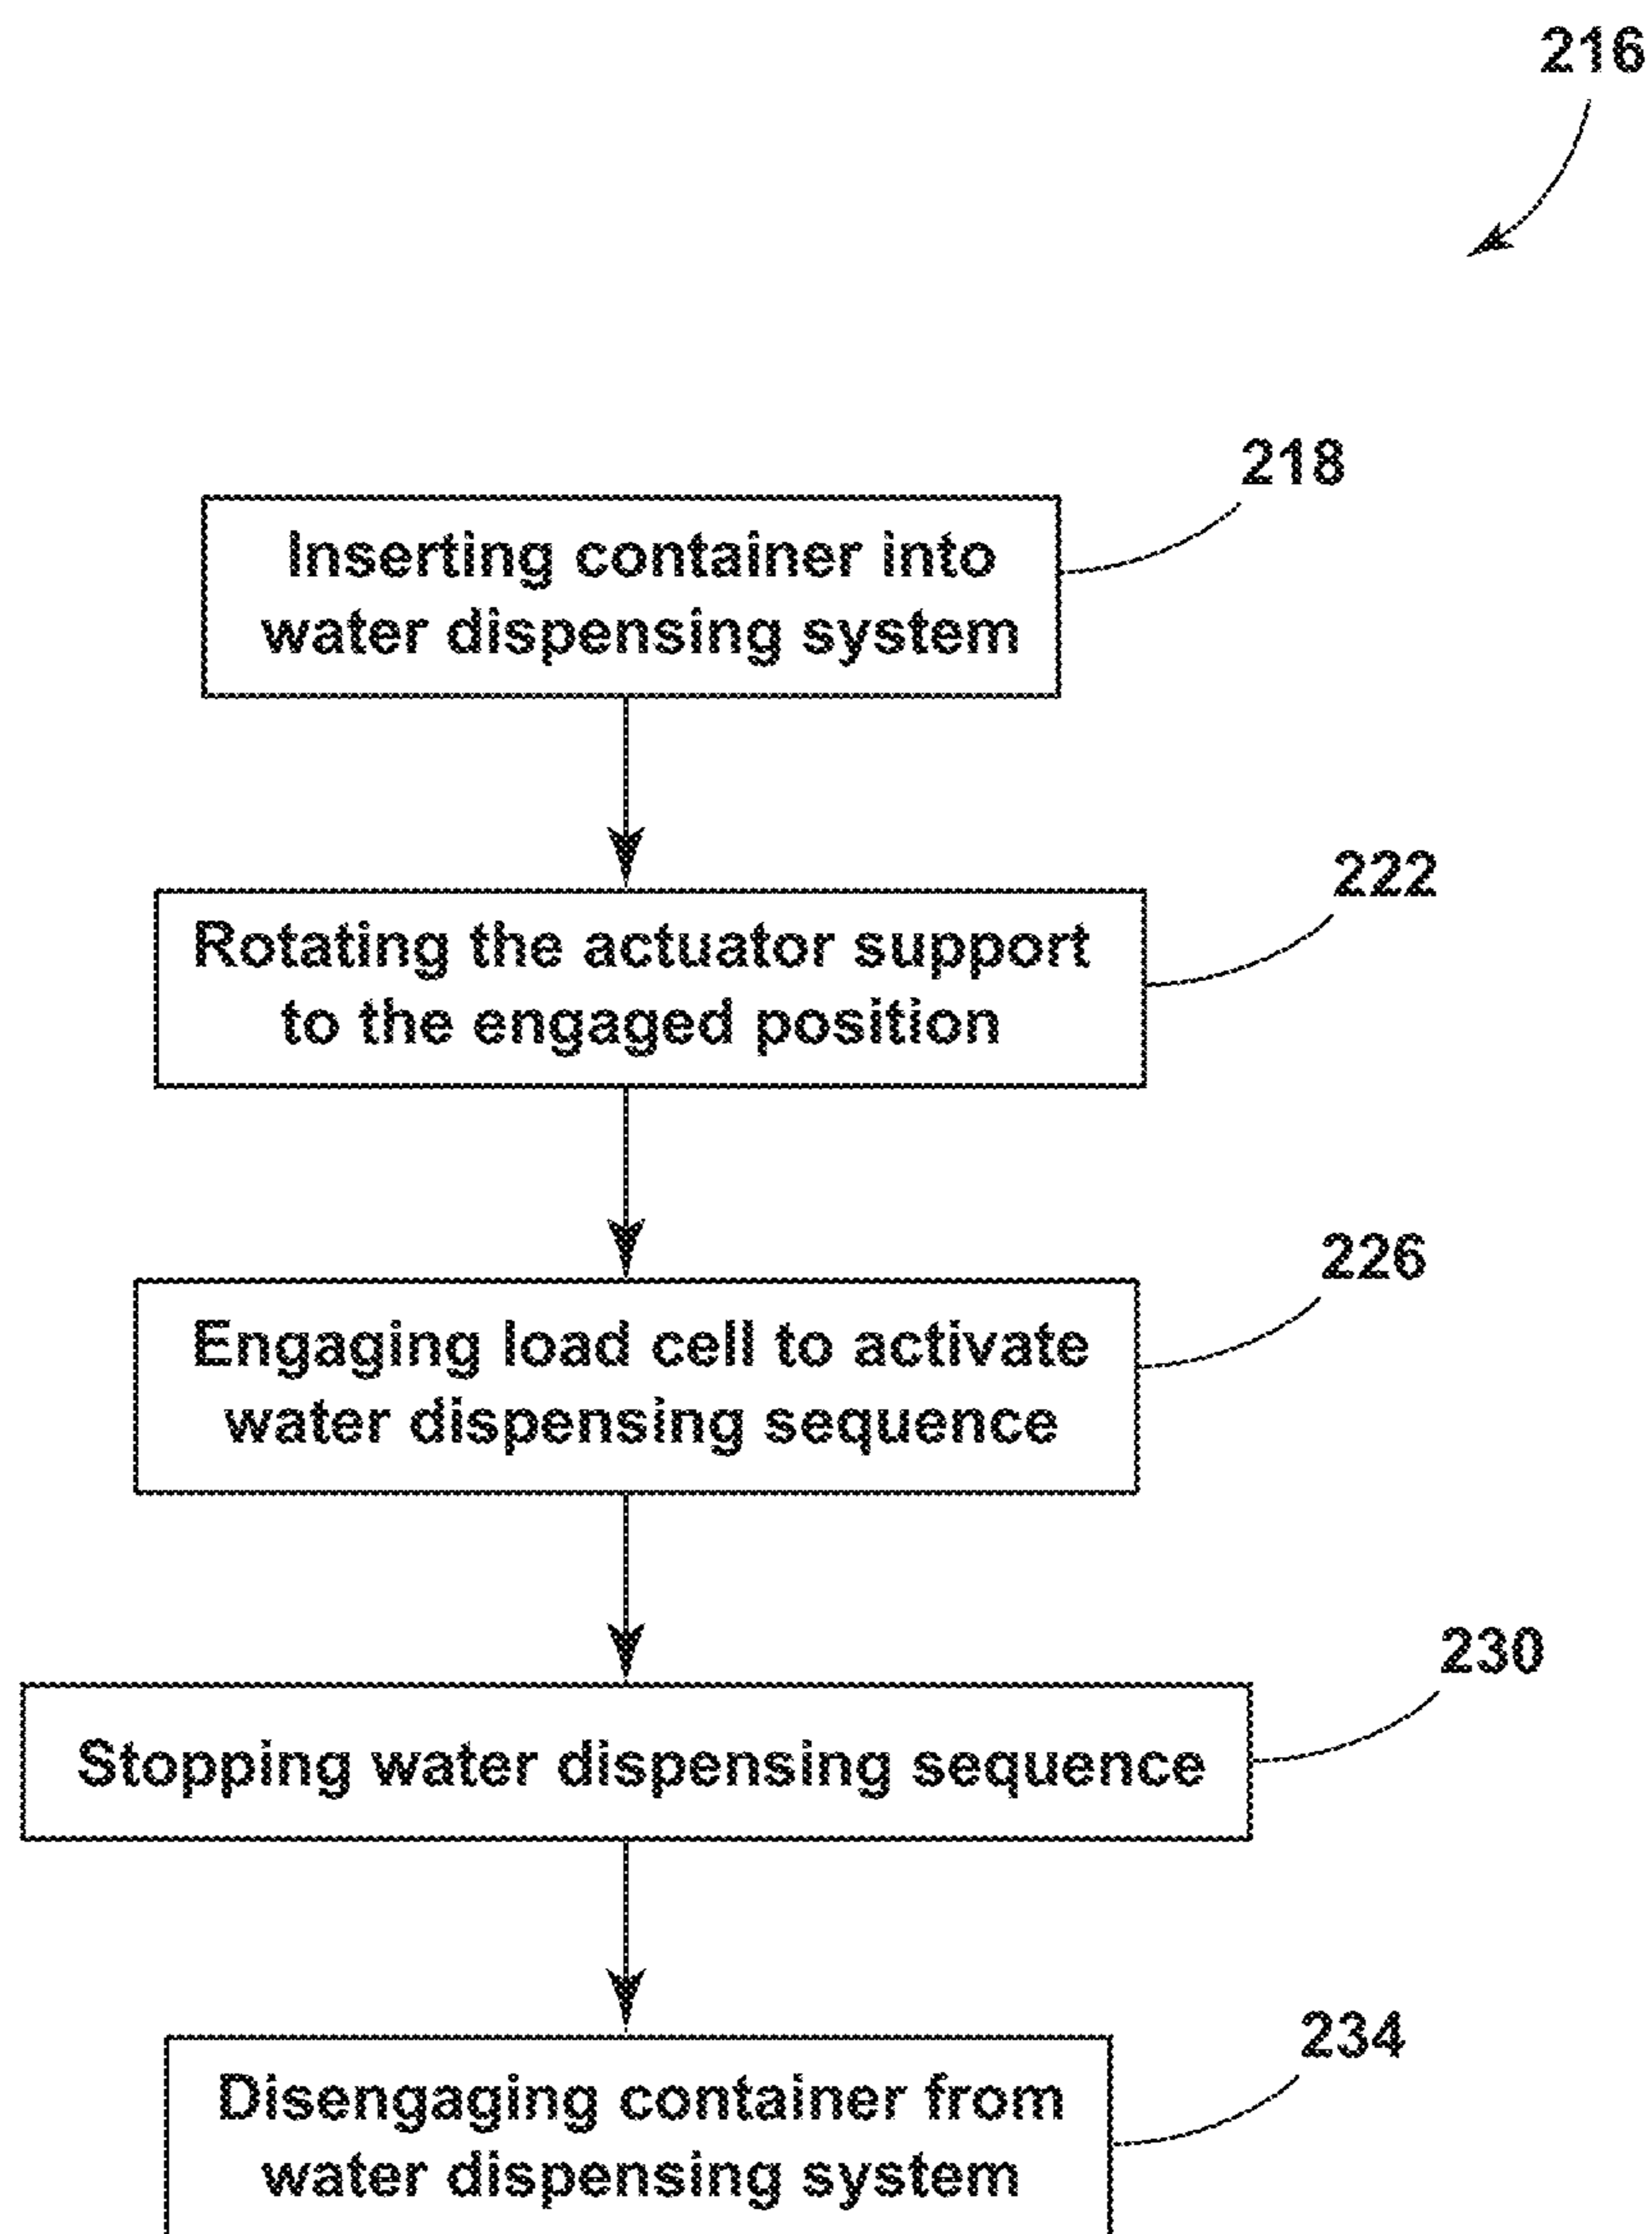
216

218

Inserting container into water dispensing system

222

Rotating the actuator support to the engaged position

226

Engaging load cell to activate water dispensing sequence

230

Stopping water dispensing sequence

234

Disengaging container from water dispensing system